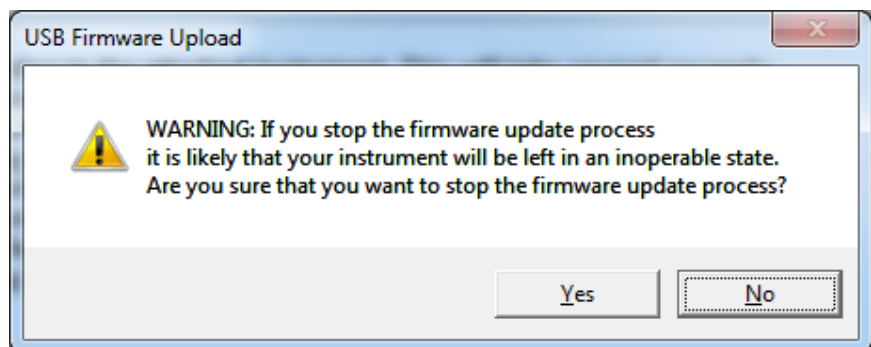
USB Firmware Upload

X

WARNING: If you stop the firmware update process it is likely that your instrument will be left in an inoperable state. Are you sure that you want to stop the firmware update process?

Yes

No